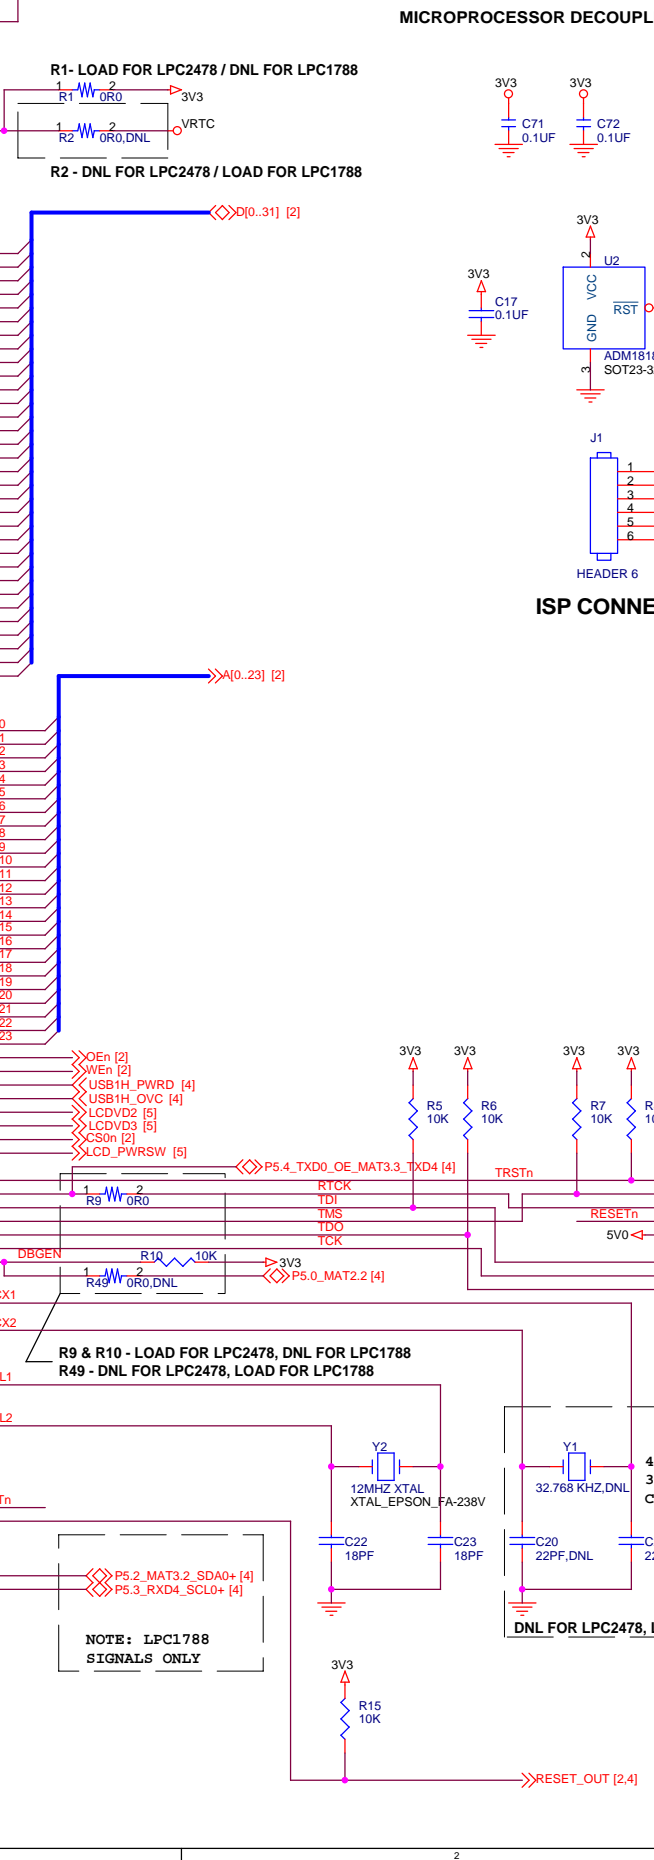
MICROPROCESSOR DECOUPL

R1- LOAD FOR LPC2478 / DNL FOR LPC1788
1 R1 2 0R0 3V3
1 R2 2 0R0,DNL VRTC
R2 - DNL FOR LPC2478 / LOAD FOR LPC1788

3V3 C71 0.1UF
3V3 C72 0.1UF

D[0..31] [2]

3V3
2
U2
VCC
RST
GND
ADM1818
SOT23-3
3

3V3
C17
0.1UF

J1
1
2
3
4
5
6
HEADER 6

ISP CONNE

A[0..23] [2]

0
1
2
3
4
5
6
7
8
9
10
11
12
13
14
15
16
17
18
19
20
21
22
23

OEn [2]
WEn [2]
USB1H_PWRD [4]
USB1H_OVC [4]
LCDVD2 [5]
LCDVD3 [5]
CSOn [2]
LCD_PWRSW [5]

3V3 3V3 3V3 3V3
R5 10K
R6 10K
R7 10K
R 1

P5.4_TXD0_OE_MAT3.3_TXD4 [4]
TRSTn
1 R9 2 0R0
RTCK
TDI
TMS
TDO
TCK
RESETn
5V0
DBGEN
R10 10K
3V3
1 R49 2 0R0,DNL
P5.0_MAT2.2 [4]
X1
X2

R9 & R10 - LOAD FOR LPC2478, DNL FOR LPC1788
R49 - DNL FOR LPC2478, LOAD FOR LPC1788

L1
L2

Y2
12MHZ XTAL
XTAL_EPSON_FA-238V

Y1
32.768 KHZ,DNL
4
3
C

Tn

C22 18PF
C23 18PF
C20 22PF,DNL
C 2

P5.2_MAT3.2_SDA0+ [4]
P5.3_RXD4_SCL0+ [4]

NOTE: LPC1788
SIGNALS ONLY

DNL FOR LPC2478, L

3V3
R15
10K

RESET_OUT [2,4]

2